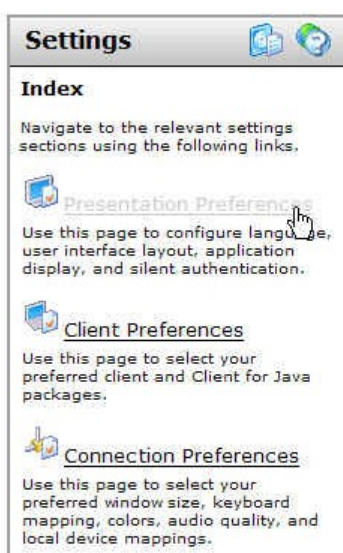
Settings

Index

Navigate to the relevant settings sections using the following links.

Presentation Preferences

Use this page to configure langu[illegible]e, user interface layout, application display, and silent authentication.

Client Preferences

Use this page to select your preferred client and Client for Java packages.

Connection Preferences

Use this page to select your preferred window size, keyboard mapping, colors, audio quality, and local device mappings.